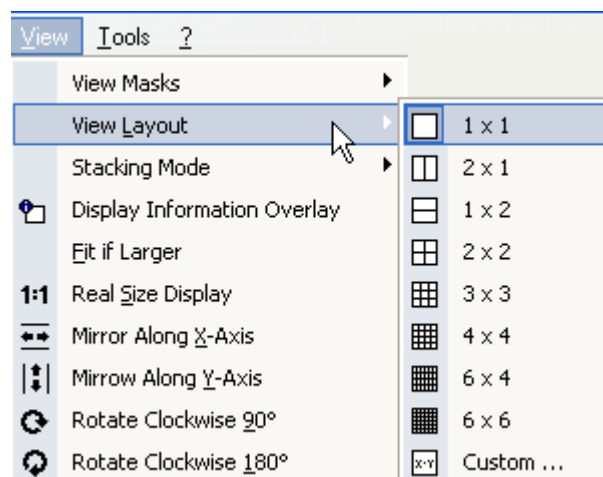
View Tools ?

View Masks
View Layout
Stacking Mode
Display Information Overlay
Fit if Larger
1:1 Real Size Display
Mirror Along X-Axis
Mirrow Along Y-Axis
Rotate Clockwise 90°
Rotate Clockwise 180°

1 x 1
2 x 1
1 x 2
2 x 2
3 x 3
4 x 4
6 x 4
6 x 6
X-Y Custom ...